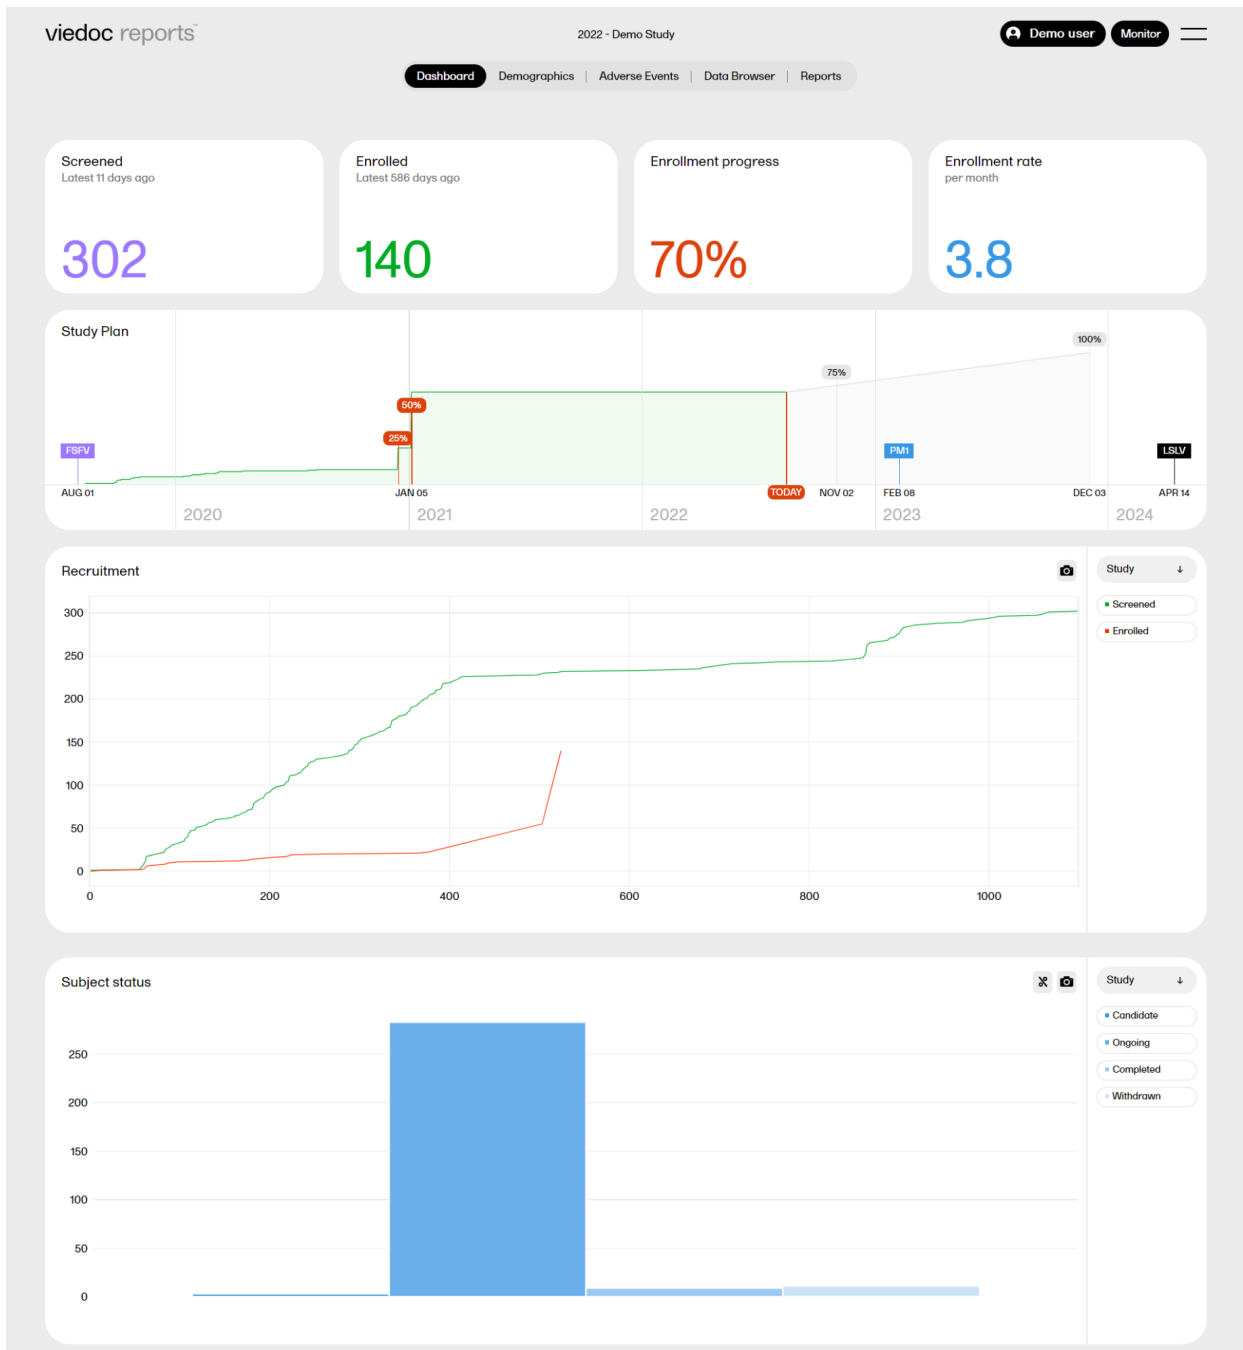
viedoc reports™

2022 - Demo Study

Demo user Monitor

Dashboard | Demographics | Adverse Events | Data Browser | Reports

Screened
Latest 11 days ago
302

Enrolled
Latest 586 days ago
140

Enrollment progress
70%

Enrollment rate
per month
3.8

Study Plan

100%
75%
50%
25%
FSFV
PM1
LSLV
AUG 01
JAN 05
TODAY
NOV 02
FEB 08
DEC 03
APR 14
2020
2021
2022
2023
2024

Recruitment

Study ↓
Screened
Enrolled

| 300 |
|---|
| 250 |
| 200 |
| 150 |
| 100 |
| 50 |
| 0 |

0 200 400 600 800 1000

Subject status

Study ↓
Candidate
Ongoing
Completed
Withdrawn

250
200
150
100
50
0